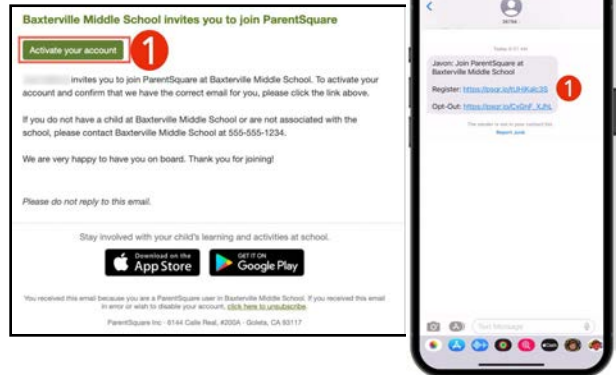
Baxterville Middle School invites you to join ParentSquare

Activate your account

1

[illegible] invites you to join ParentSquare at Baxterville Middle School. To activate your account and confirm that we have the correct email for you, please click the link above.

If you do not have a child at Baxterville Middle School or are not associated with the school, please contact Baxterville Middle School at 555-555-1234.

We are very happy to have you on board. Thank you for joining!

Please do not reply to this email.

Stay involved with your child's learning and activities at school.

Download on the App Store

GET IT ON Google Play

You received this email because you are a ParentSquare user in Baxterville Middle School. If you received this email in error or wish to disable your account, click here to unsubscribe.

ParentSquare Inc · 6144 Calle Real, #200A · Goleta, CA 93117

<

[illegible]

Today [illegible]

Javon: Join ParentSquare at Baxterville Middle School

Register: https://psqr.io/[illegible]

Opt-Out: https://psqr.io/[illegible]

1

The sender is not in your contact list.
Report Junk

Text Message